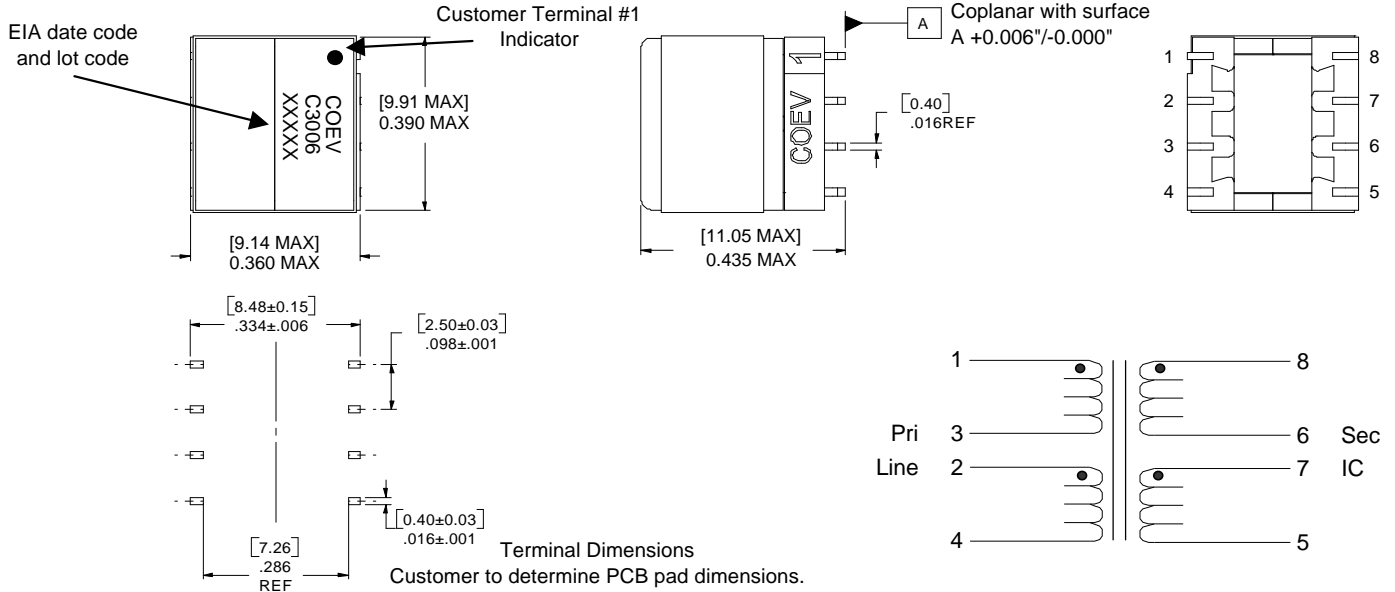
EIA date code and lot code

Customer Terminal #1 Indicator

COEV
C3006
XXXXX

[9.91 MAX]
0.390 MAX

[9.14 MAX]
0.360 MAX

A

Coplanar with surface A +0.006"/-0.000"

COEV 1

[0.40]
.016REF

[11.05 MAX]
0.435 MAX

1
2
3
4
8
7
6
5

[8.48±0.15]
.334±.006

[2.50±0.03]
.098±.001

[0.40±0.03]
.016±.001

[7.26]
.286
REF

Terminal Dimensions
Customer to determine PCB pad dimensions.

1
8
Pri
3
6
Sec
Line
2
7
IC
4
5